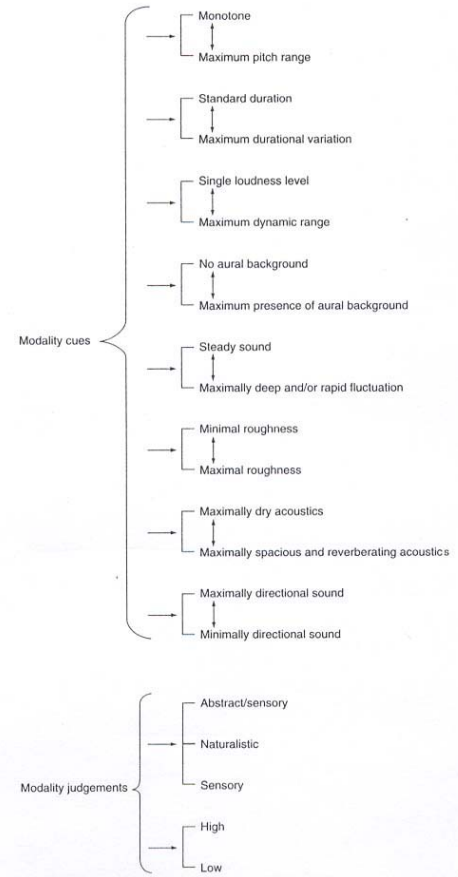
Modality cues

Monotone
Maximum pitch range

Standard duration
Maximum durational variation

Single loudness level
Maximum dynamic range

No aural background
Maximum presence of aural background

Steady sound
Maximally deep and/or rapid fluctuation

Minimal roughness
Maximal roughness

Maximally dry acoustics
Maximally spacious and reverberating acoustics

Maximally directional sound
Minimally directional sound

Modality judgements

Abstract/sensory
Naturalistic
Sensory

High
Low